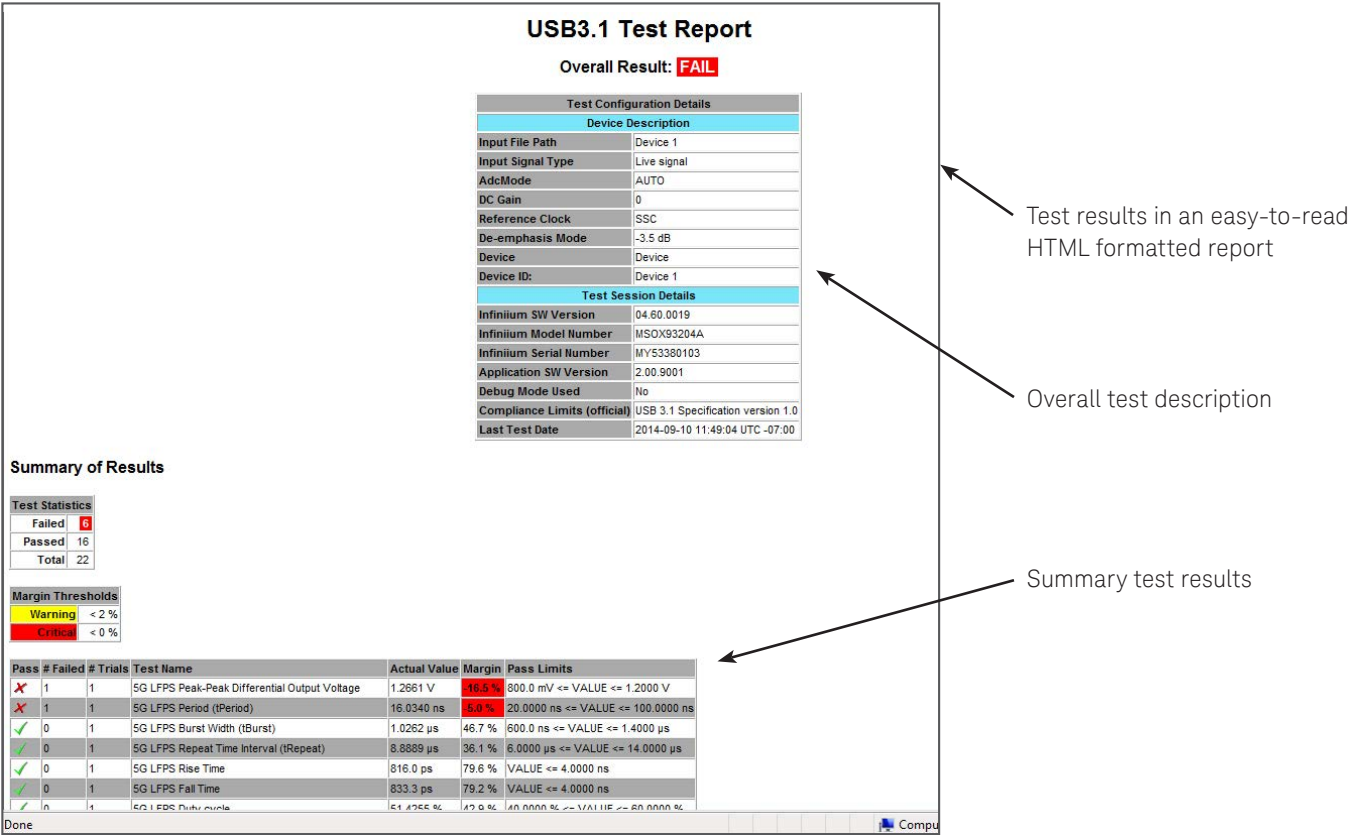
USB3.1 Test Report

Overall Result: FAIL

| Test Configuration Details | |
|---|---|
| Device Description | |
| Input File Path | Device 1 |
| Input Signal Type | Live signal |
| AdcMode | AUTO |
| DC Gain | 0 |
| Reference Clock | SSC |
| De-emphasis Mode | -3.5 dB |
| Device | Device |
| Device ID: | Device 1 |
| Test Session Details | |
| Infiniium SW Version | 04.60.0019 |
| Infiniium Model Number | MSOX93204A |
| Infiniium Serial Number | MY53380103 |
| Application SW Version | 2.00.9001 |
| Debug Mode Used | No |
| Compliance Limits (official) | USB 3.1 Specification version 1.0 |
| Last Test Date | 2014-09-10 11:49:04 UTC -07:00 |

Test results in an easy-to-read HTML formatted report

Overall test description

Summary of Results

| Test Statistics | |
|---|---|
| Failed | 6 |
| Passed | 16 |
| Total | 22 |

| Margin Thresholds | |
|---|---|
| Warning | < 2 % |
| Critical | < 0 % |

Summary test results

| Pass | # Failed | # Trials | Test Name | Actual Value | Margin | Pass Limits |
|---|---|---|---|---|---|---|
| ✗ | 1 | 1 | 5G LFPS Peak-Peak Differential Output Voltage | 1.2661 V | -16.5 % | 800.0 mV <= VALUE <= 1.2000 V |
| ✗ | 1 | 1 | 5G LFPS Period (tPeriod) | 16.0340 ns | -5.0 % | 20.0000 ns <= VALUE <= 100.0000 ns |
| ✓ | 0 | 1 | 5G LFPS Burst Width (tBurst) | 1.0262 µs | 46.7 % | 600.0 ns <= VALUE <= 1.4000 µs |
| ✓ | 0 | 1 | 5G LFPS Repeat Time Interval (tRepeat) | 8.8889 µs | 36.1 % | 6.0000 µs <= VALUE <= 14.0000 µs |
| ✓ | 0 | 1 | 5G LFPS Rise Time | 816.0 ps | 79.6 % | VALUE <= 4.0000 ns |
| ✓ | 0 | 1 | 5G LFPS Fall Time | 833.3 ps | 79.2 % | VALUE <= 4.0000 ns |
| ✓ | 0 | 1 | 5G LFPS Duty cycle | 51.4255 % | 42.9 % | 40.0000 % <= VALUE <= 60.0000 % |

Done Compu